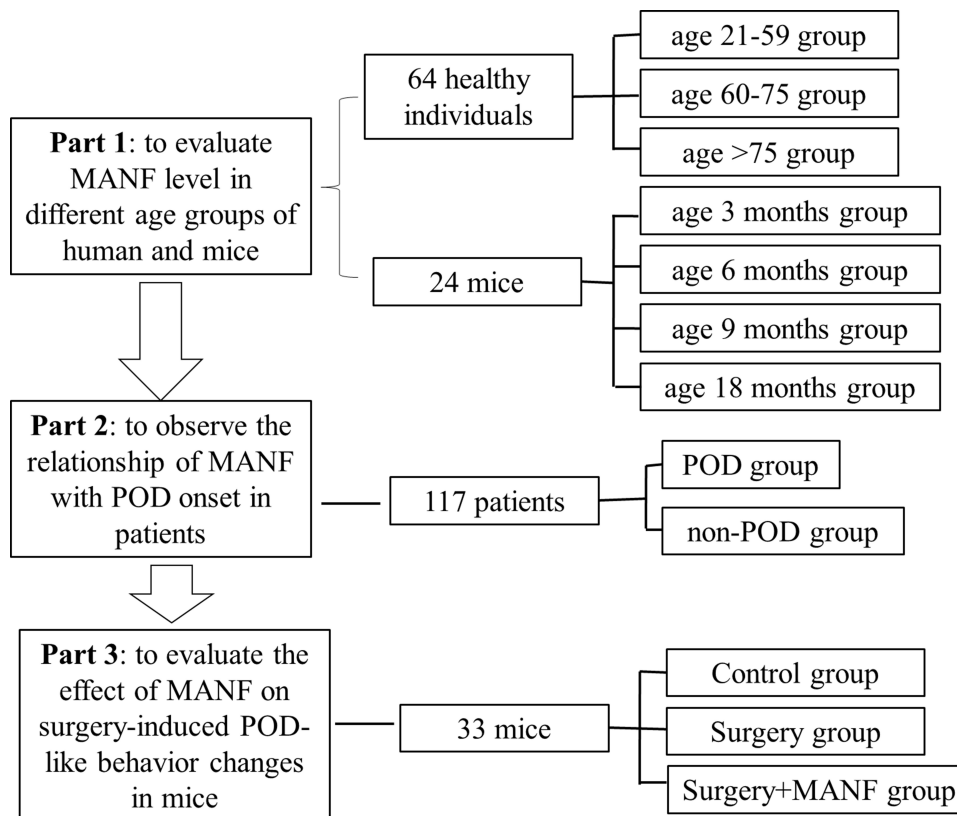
Part 1: to evaluate MANF level in different age groups of human and mice

64 healthy individuals

age 21-59 group

age 60-75 group

age >75 group

24 mice

age 3 months group

age 6 months group

age 9 months group

age 18 months group

Part 2: to observe the relationship of MANF with POD onset in patients

117 patients

POD group

non-POD group

Part 3: to evaluate the effect of MANF on surgery-induced POD-like behavior changes in mice

33 mice

Control group

Surgery group

Surgery+MANF group